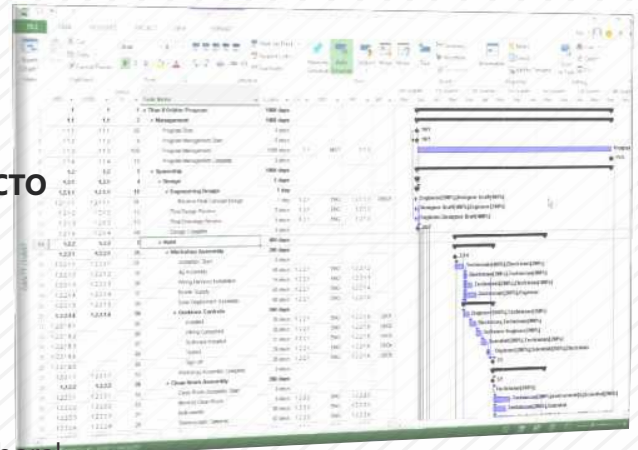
CTO

FILE

Task Name

Management

Program Management

Spaceship

Design

Engineering Design

Hull

Warehouse Assembly

Outdoor Controls

Clean Room Assembly

Engineer[30%],Designer Draft[40%]

Designer Draft[60%],Engineer[30%]

Engineer,Designer Draft[40%]